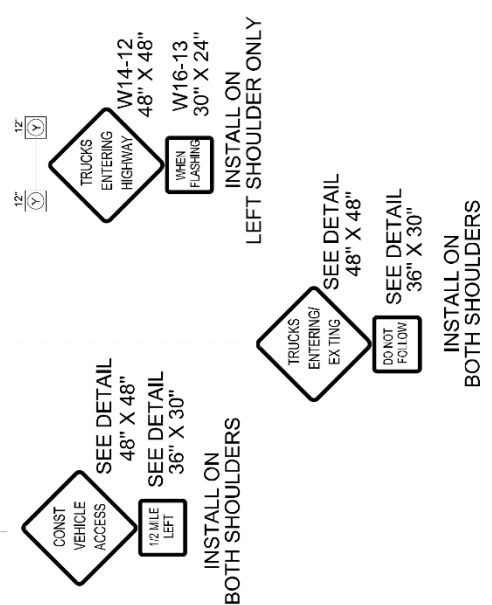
CONST VEHICLE ACCESS

1/2 MILE LEFT

SEE DETAIL
48" X 48"

SEE DETAIL
36" X 30"

INSTALL ON
BOTH SHOULDERS

TRUCKS ENTERING/ EX TING

DO NOT FOLLOW

SEE DETAIL
48" X 48"

SEE DETAIL
36" X 30"

INSTALL ON
BOTH SHOULDERS

12"
Y

12"
Y

TRUCKS ENTERING HIGHWAY

WHEN FLASHING

W14-12
48" X 48"

W16-13
30" X 24"

INSTALL ON
LEFT SHOULDER ONLY